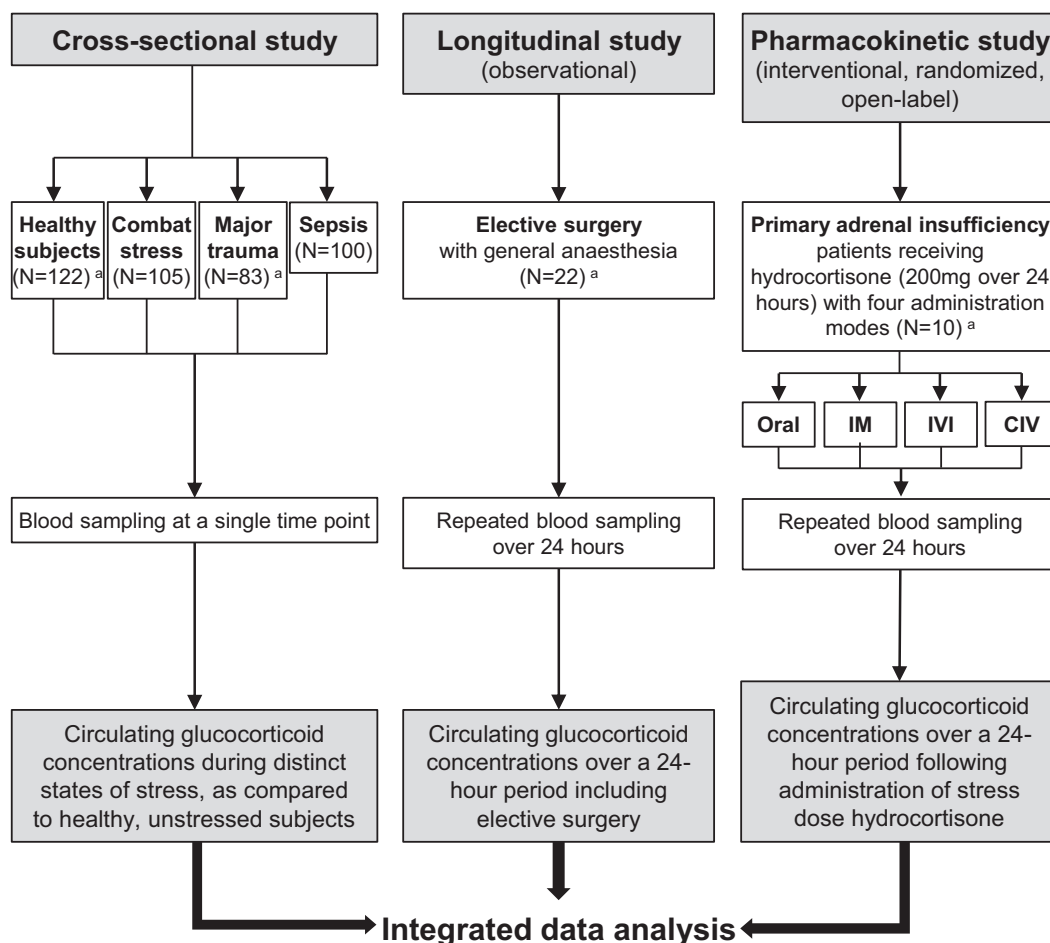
Cross-sectional study

Healthy subjects (N=122) ᵃ

Combat stress (N=105)

Major trauma (N=83) ᵃ

Sepsis (N=100)

Blood sampling at a single time point

Circulating glucocorticoid concentrations during distinct states of stress, as compared to healthy, unstressed subjects

Longitudinal study (observational)

Elective surgery with general anaesthesia (N=22) ᵃ

Repeated blood sampling over 24 hours

Circulating glucocorticoid concentrations over a 24-hour period including elective surgery

Pharmacokinetic study (interventional, randomized, open-label)

Primary adrenal insufficiency patients receiving hydrocortisone (200mg over 24 hours) with four administration modes (N=10) ᵃ

Oral

IM

IVI

CIV

Repeated blood sampling over 24 hours

Circulating glucocorticoid concentrations over a 24-hour period following administration of stress dose hydrocortisone

Integrated data analysis